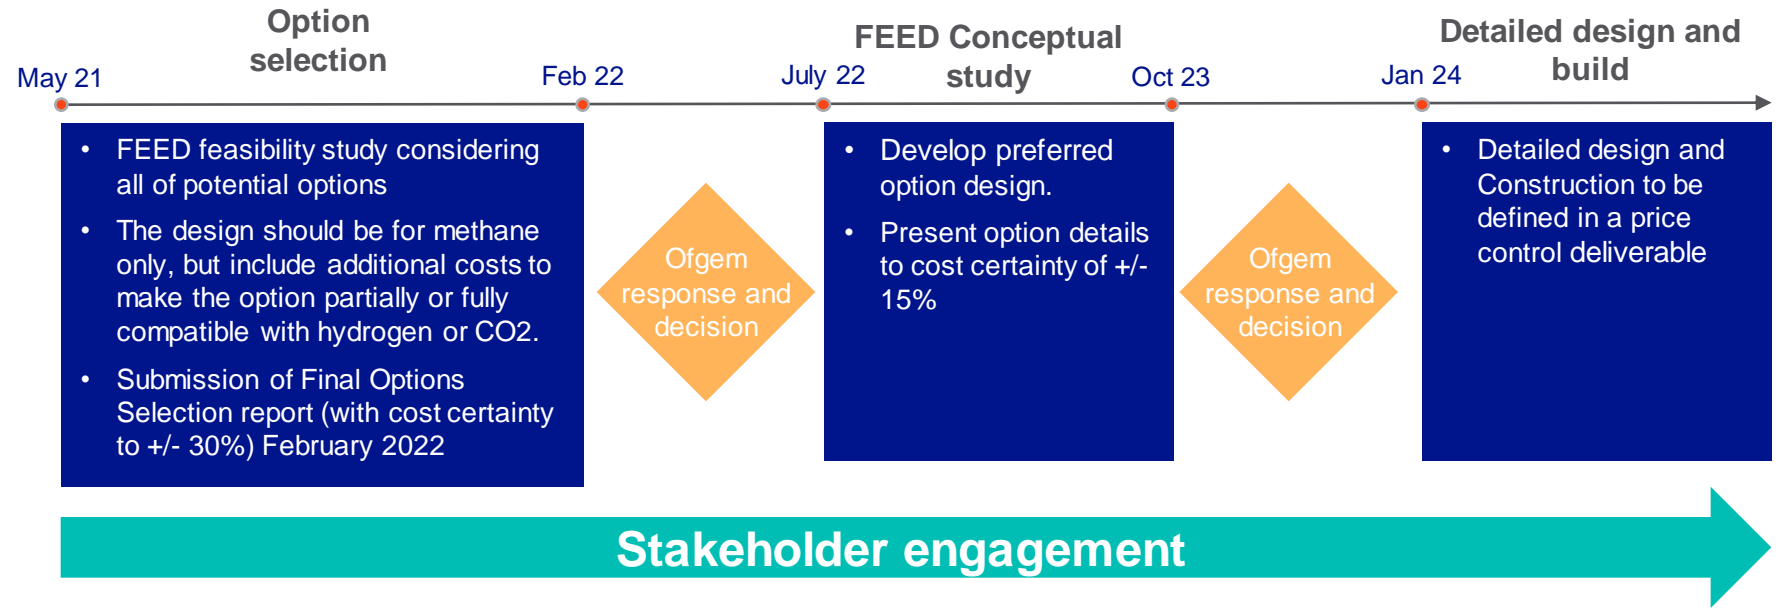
Option selection

FEED Conceptual study

Detailed design and build

May 21

Feb 22

July 22

Oct 23

Jan 24

- FEED feasibility study considering all of potential options
- The design should be for methane only, but include additional costs to make the option partially or fully compatible with hydrogen or CO2.
- Submission of Final Options Selection report (with cost certainty to +/- 30%) February 2022

Ofgem response and decision

- Develop preferred option design.
- Present option details to cost certainty of +/- 15%

Ofgem response and decision

- Detailed design and Construction to be defined in a price control deliverable

Stakeholder engagement